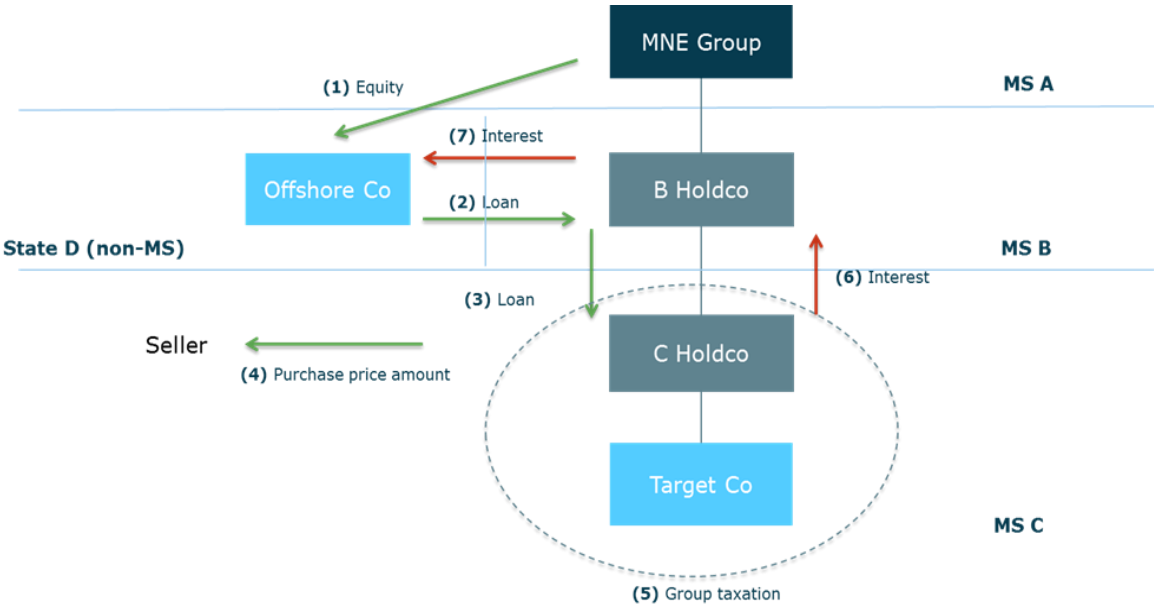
MNE Group

(1) Equity

MS A

(7) Interest

Offshore Co

B Holdco

(2) Loan

State D (non-MS)

MS B

(6) Interest

(3) Loan

C Holdco

Seller

(4) Purchase price amount

Target Co

MS C

(5) Group taxation